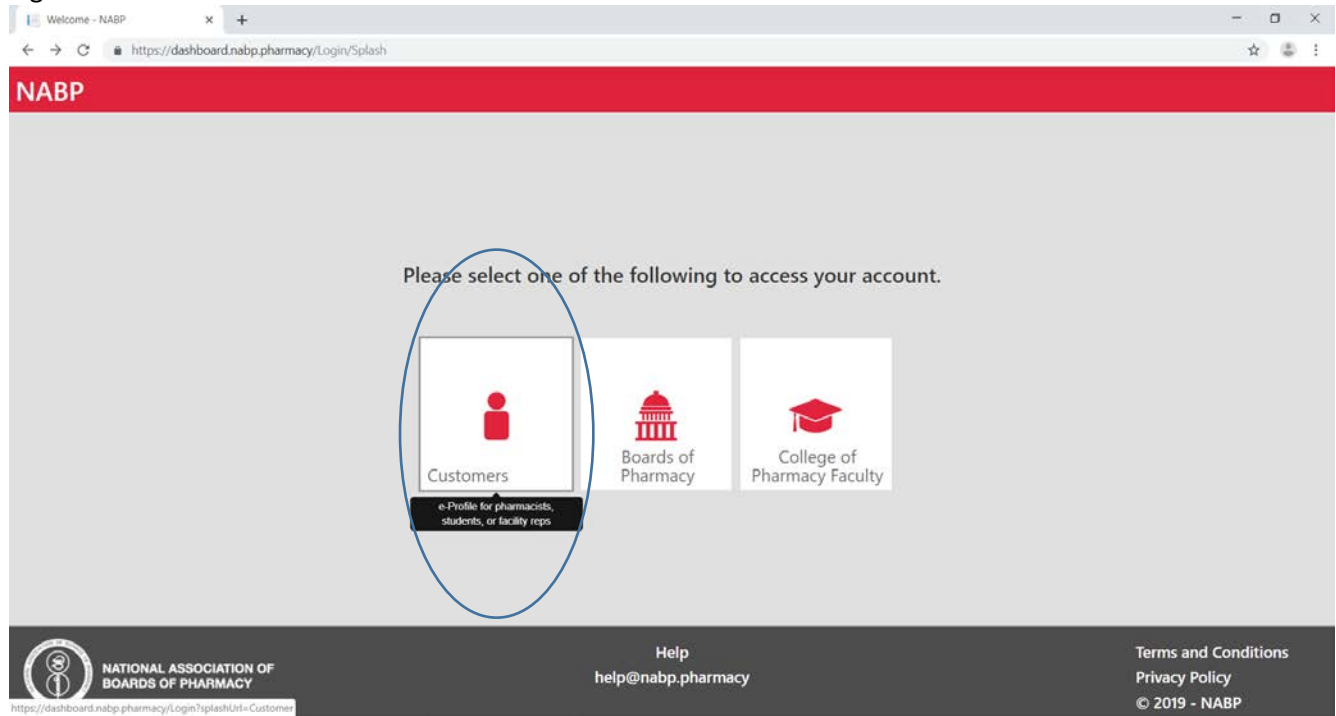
Welcome - NABP

https://dashboard.nabp.pharmacy/Login/Splash

NABP

Please select one of the following to access your account.

Customers

e-Profile for pharmacists, students, or facility reps

Boards of Pharmacy

College of Pharmacy Faculty

NATIONAL ASSOCIATION OF BOARDS OF PHARMACY

https://dashboard.nabp.pharmacy/Login?splashUrl=Customer

Help
help@nabp.pharmacy

Terms and Conditions
Privacy Policy
© 2019 - NABP